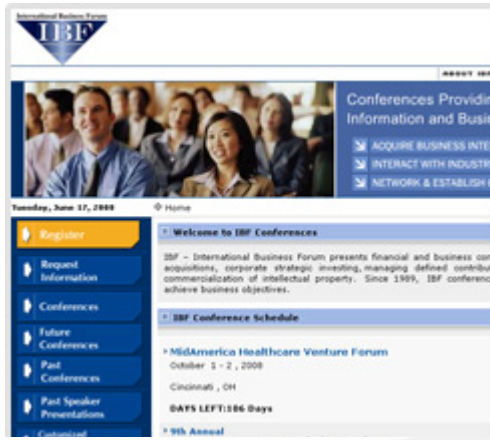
International Business Forum

IBF

ABOUT IBF

Conferences Providin Information and Busi

ACQUIRE BUSINESS INTE

INTERACT WITH INDUSTR

NETWORK & ESTABLISH

Tuesday, June 17, 2008

Home

Register

Request Information

Conferences

Future Conferences

Past Conferences

Past Speaker Presentations

Customized

Welcome to IBF Conferences

IBF – International Business Forum presents financial and business con acquisitions, corporate strategic investing, managing defined contribu commercialization of intellectual property. Since 1989, IBF conferenc achieve business objectives.

IBF Conference Schedule

MidAmerica Healthcare Venture Forum

October 1 - 2 , 2008

Cincinnati , OH

DAYS LEFT:106 Days

9th Annual